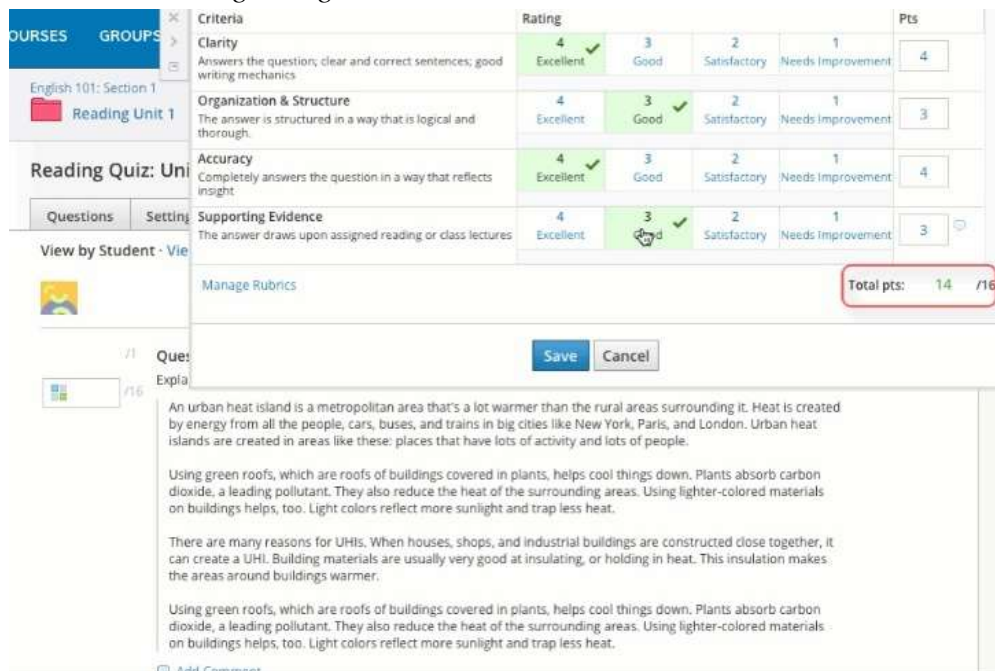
OURSES GROUPS

English 101: Section 1
Reading Unit 1

Reading Quiz: Uni

Questions Setting

View by Student · Vie

/1 Ques
/16 Expla

| Criteria | Rating | | | | Pts |
|---|---|---|---|---|---|
| Clarity Answers the question; clear and correct sentences; good writing mechanics | 4 Excellent | 3 Good | 2 Satisfactory | 1 Needs Improvement | 4 |
| Organization & Structure The answer is structured in a way that is logical and thorough. | 4 Excellent | 3 Good | 2 Satisfactory | 1 Needs Improvement | 3 |
| Accuracy Completely answers the question in a way that reflects insight | 4 Excellent | 3 Good | 2 Satisfactory | 1 Needs Improvement | 4 |
| Supporting Evidence The answer draws upon assigned reading or class lectures | 4 Excellent | 3 Good | 2 Satisfactory | 1 Needs Improvement | 3 |

Manage Rubrics

Total pts: 14 /16

Save Cancel

An urban heat island is a metropolitan area that's a lot warmer than the rural areas surrounding it. Heat is created by energy from all the people, cars, buses, and trains in big cities like New York, Paris, and London. Urban heat islands are created in areas like these: places that have lots of activity and lots of people.

Using green roofs, which are roofs of buildings covered in plants, helps cool things down. Plants absorb carbon dioxide, a leading pollutant. They also reduce the heat of the surrounding areas. Using lighter-colored materials on buildings helps, too. Light colors reflect more sunlight and trap less heat.

There are many reasons for UHIs. When houses, shops, and industrial buildings are constructed close together, it can create a UHI. Building materials are usually very good at insulating, or holding in heat. This insulation makes the areas around buildings warmer.

Using green roofs, which are roofs of buildings covered in plants, helps cool things down. Plants absorb carbon dioxide, a leading pollutant. They also reduce the heat of the surrounding areas. Using lighter-colored materials on buildings helps, too. Light colors reflect more sunlight and trap less heat.

Add Comment